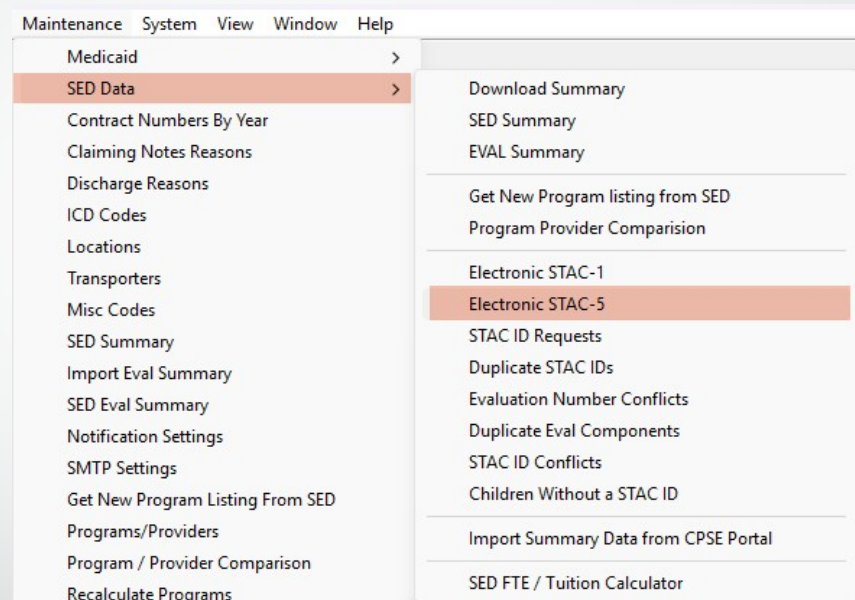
Maintenance System View Window Help

Medicaid >
SED Data >
Contract Numbers By Year
Claiming Notes Reasons
Discharge Reasons
ICD Codes
Locations
Transporters
Misc Codes
SED Summary
Import Eval Summary
SED Eval Summary
Notification Settings
SMTP Settings
Get New Program Listing From SED
Programs/Providers
Program / Provider Comparison
Recalculate Programs

Download Summary
SED Summary
EVAL Summary

Get New Program listing from SED
Program Provider Comparision

Electronic STAC-1
Electronic STAC-5
STAC ID Requests
Duplicate STAC IDs
Evaluation Number Conflicts
Duplicate Eval Components
STAC ID Conflicts
Children Without a STAC ID

Import Summary Data from CPSE Portal

SED FTE / Tuition Calculator